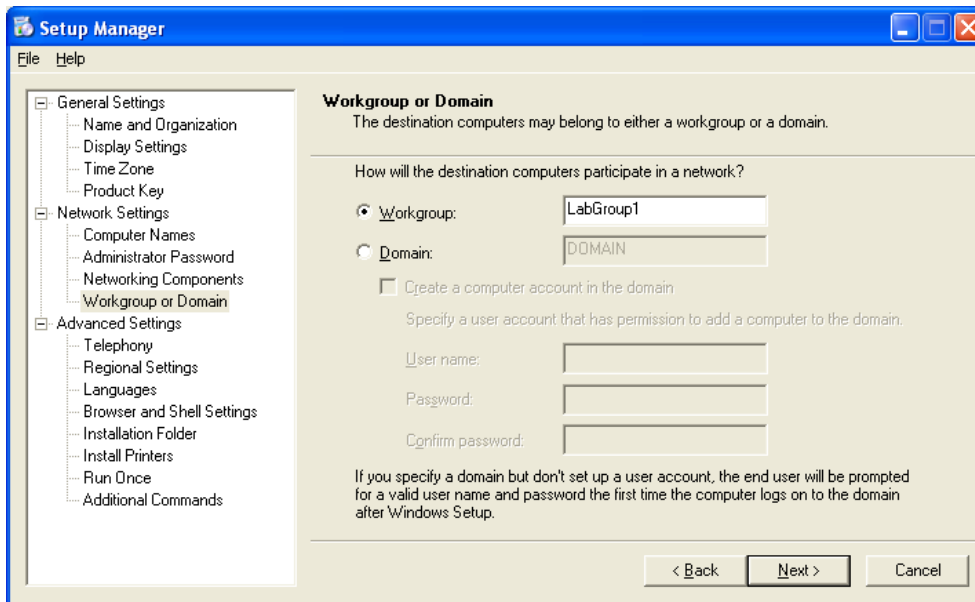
Setup Manager

File Help

General Settings
Name and Organization
Display Settings
Time Zone
Product Key
Network Settings
Computer Names
Administrator Password
Networking Components
Workgroup or Domain
Advanced Settings
Telephony
Regional Settings
Languages
Browser and Shell Settings
Installation Folder
Install Printers
Run Once
Additional Commands

Workgroup or Domain
The destination computers may belong to either a workgroup or a domain.

How will the destination computers participate in a network?

Workgroup: LabGroup1

Domain: DOMAIN

Create a computer account in the domain

Specify a user account that has permission to add a computer to the domain.

User name:

Password:

Confirm password:

If you specify a domain but don't set up a user account, the end user will be prompted for a valid user name and password the first time the computer logs on to the domain after Windows Setup.

< Back Next > Cancel